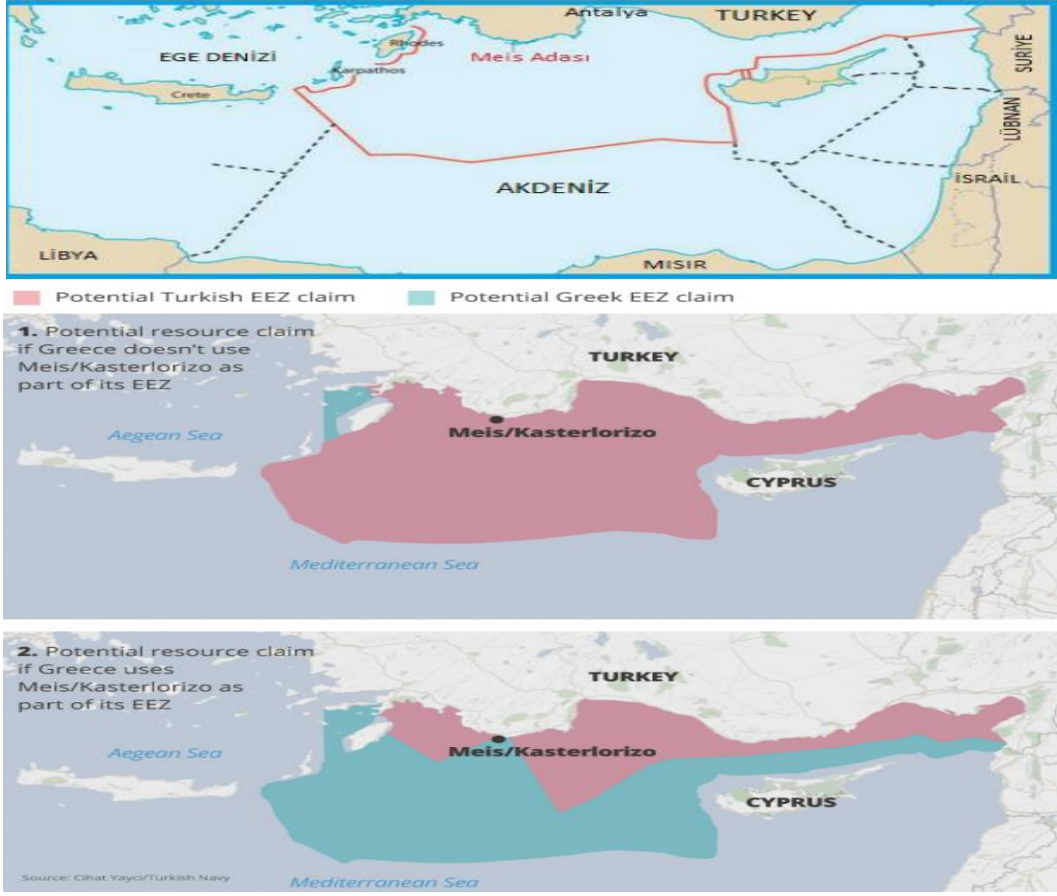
Antalya
TURKEY
EGE DENİZİ
Rhodes
Meis Adası
Karpathos
Crete
SURİYE
LÜBNAN
İSRAİL
AKDENİZ
LİBYA
MISIR

Potential Turkish EEZ claim
Potential Greek EEZ claim

1. Potential resource claim if Greece doesn't use Meis/Kasterlorizo as part of its EEZ
TURKEY
Aegean Sea
Meis/Kasterlorizo
CYPRUS
Mediterranean Sea

2. Potential resource claim if Greece uses Meis/Kasterlorizo as part of its EEZ
TURKEY
Aegean Sea
Meis/Kasterlorizo
CYPRUS
Source: Cihat Yaycı/Turkish Navy
Mediterranean Sea